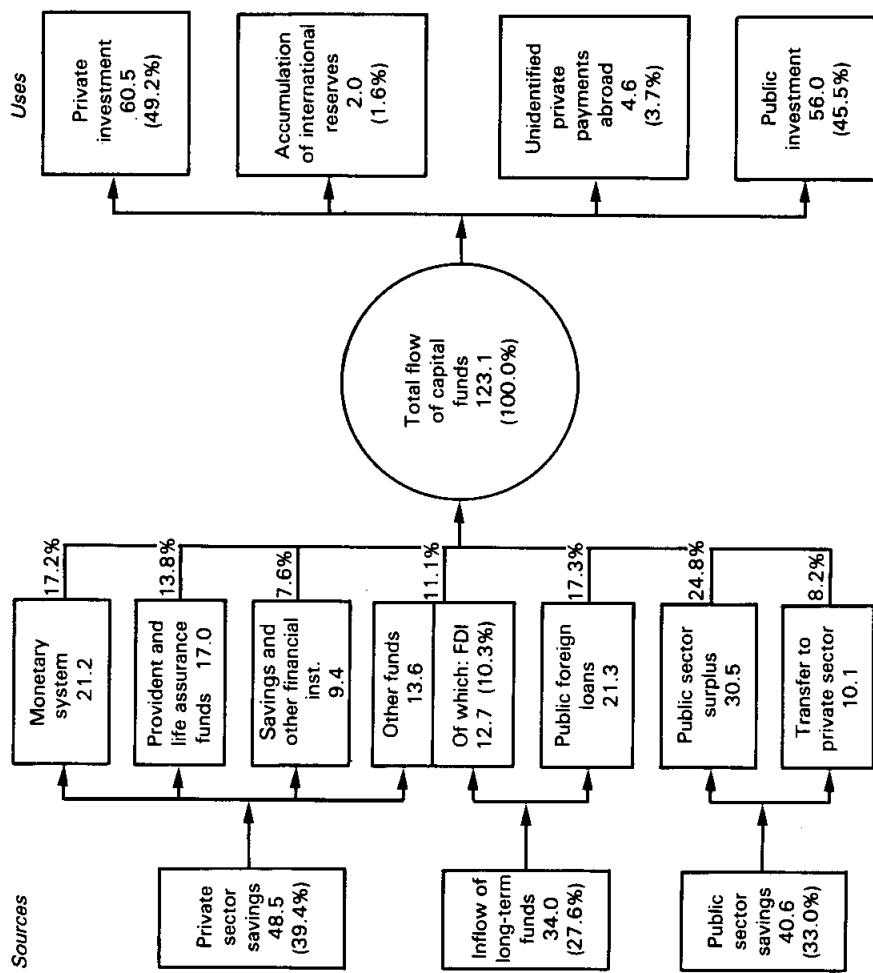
Uses

Private investment 60.5 (49.2%)

Accumulation of international reserves 2.0 (1.6%)

Unidentified private payments abroad 4.6 (3.7%)

Public investment 56.0 (45.5%)

Total flow of capital funds 123.1 (100.0%)

17.2%

13.8%

7.6%

11.1%

17.3%

24.8%

8.2%

Monetary system 21.2

Provident and life assurance funds 17.0

Savings and other financial inst. 9.4

Other funds 13.6

Of which: FDI 12.7 (10.3%)

Public foreign loans 21.3

Public sector surplus 30.5

Transfer to private sector 10.1

Sources

Private sector savings 48.5 (39.4%)

Inflow of long-term funds 34.0 (27.6%)

Public sector savings 40.6 (33.0%)